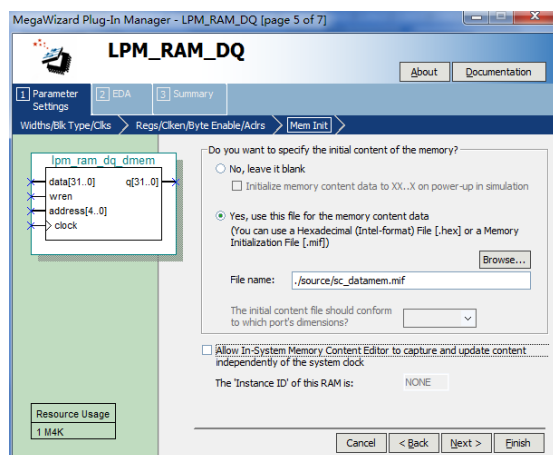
MegaWizard Plug-In Manager - LPM_RAM_DQ [page 5 of 7]

LPM_RAM_DQ

About
Documentation

1 Parameter Settings
2 EDA
3 Summary

Widths/Blk Type/Clks
Regs/Clken/Byte Enable/Aclrs
Mem Init

lpm_ram_dq_dmem
data[31..0]
q[31..0]
wren
address[4..0]
clock

Do you want to specify the initial content of the memory?
No, leave it blank
Initialize memory content data to XX..X on power-up in simulation
Yes, use this file for the memory content data
(You can use a Hexadecimal (Intel-format) File [.hex] or a Memory Initialization File [.mif])
Browse...
File name: ./source/sc_datamem.mif
The initial content file should conform to which port's dimensions?

Allow In-System Memory Content Editor to capture and update content independently of the system clock
The 'Instance ID' of this RAM is: NONE

Resource Usage
1 M4K

Cancel
< Back
Next >
Finish